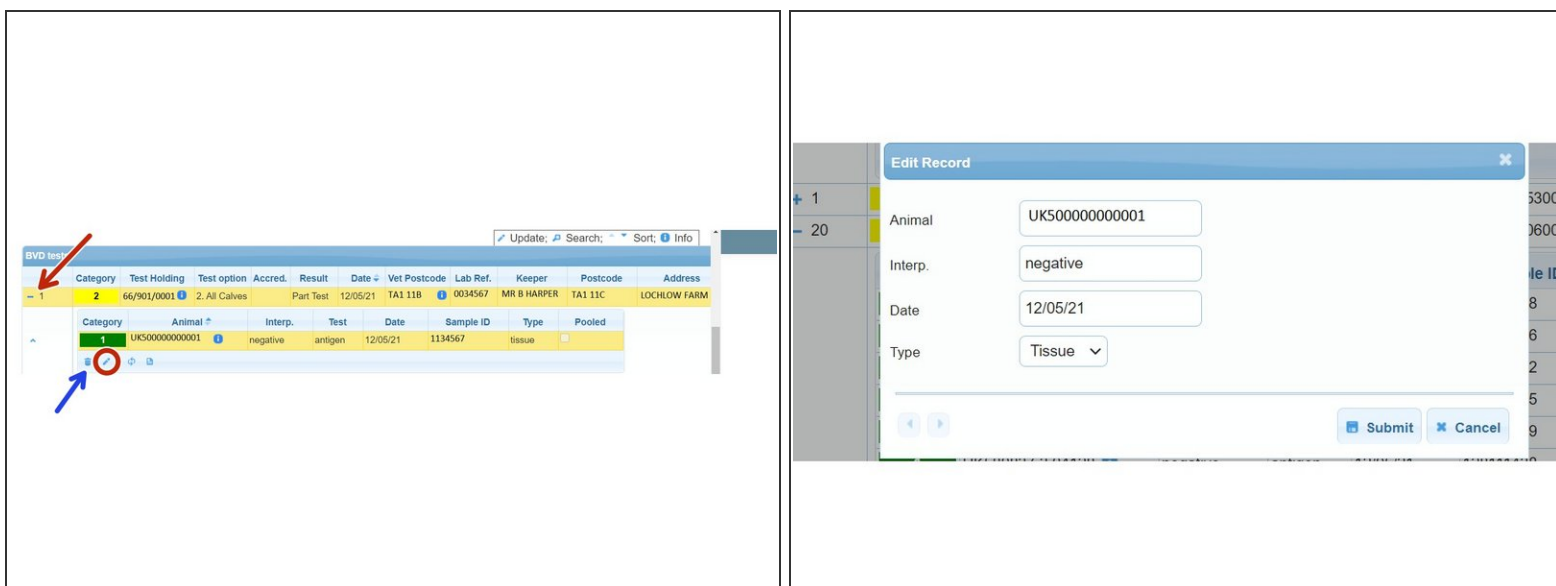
Update; Search; Sort; Info

BVD test

| | Category | Test Holding | Test option | Accred. | Result | Date | Vet Postcode | Lab Ref. | Keeper | Postcode | Address |
|---|---|---|---|---|---|---|---|---|---|---|---|
| – 1 | 2 | 66/901/0001 | 2. All Calves | | Part Test | 12/05/21 | TA1 11B | 0034567 | MR B HARPER | TA1 11C | LOCHLOW FARM |

| Category | Animal | Interp. | Test | Date | Sample ID | Type | Pooled |
|---|---|---|---|---|---|---|---|
| 1 | UK500000000001 | negative | antigen | 12/05/21 | 1134567 | tissue | |

Edit Record

+ 1
– 20

Animal UK500000000001

Interp. negative

Date 12/05/21

Type Tissue

Submit Cancel

530
060
le I
8
6
2
5
9